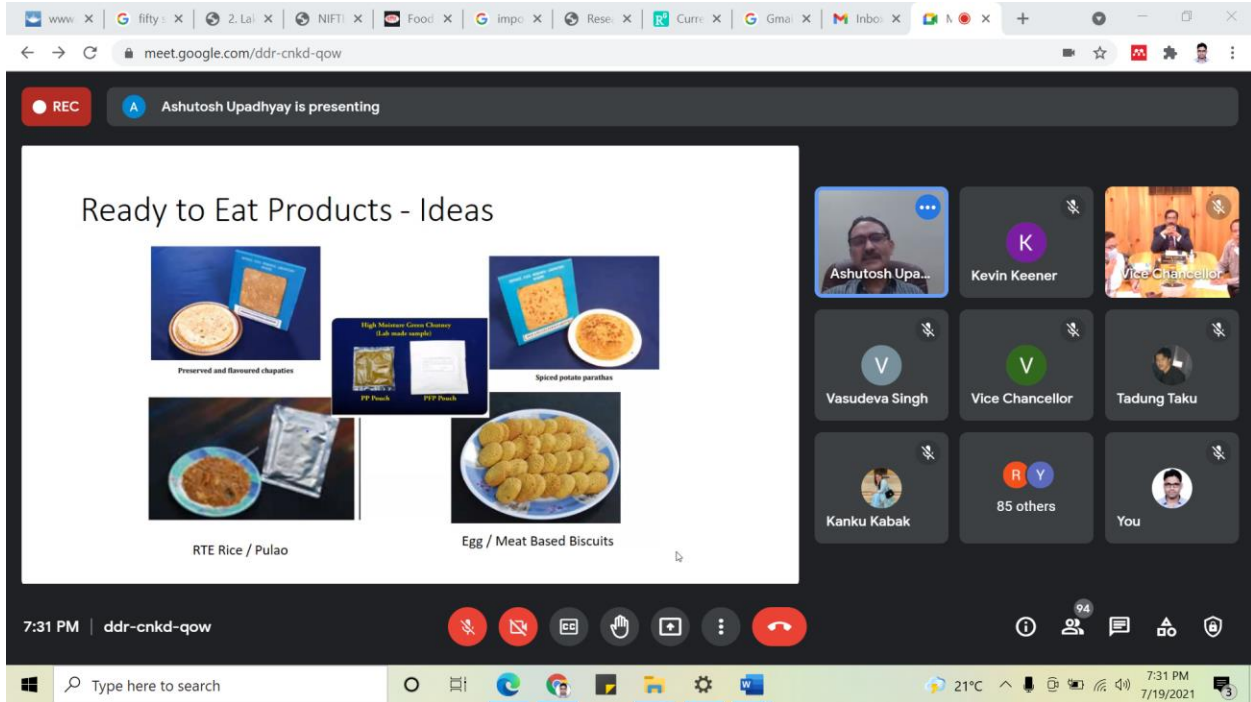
www × | fifty × | 2. Lal × | NIFTI × | Food × | impo × | Rese × | Curre × | Gmai × | Inbox × | M ×

meet.google.com/ddr-cnkd-qow

REC

A Ashutosh Upadhyay is presenting

Ready to Eat Products - Ideas

Preserved and flavoured chapaties

High Moisture Green Chutney (Lab made sample)

PP Pouch

PFP Pouch

Spiced potato parathas

RTE Rice / Pulao

Egg / Meat Based Biscuits

Ashutosh Upa...

K

Kevin Keener

Vice Chancellor

V

Vasudeva Singh

V

Vice Chancellor

Tadung Taku

Kanku Kabak

R Y

85 others

You

7:31 PM | ddr-cnkd-qow

94

Type here to search

21°C

7:31 PM
7/19/2021

3